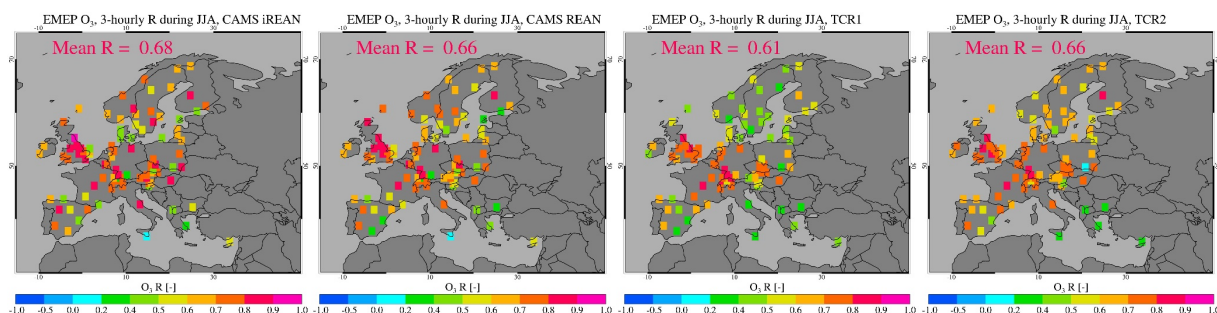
EMEP $O_3$, 3-hourly R during JJA, CAMS iREAN

Mean R = 0.68

-10 10 30 70 70 50 50 10 30

$O_3$ R [-]

-1.0 -0.5 0.0 0.2 0.4 0.5 0.6 0.7 0.8 0.9 1.0

EMEP $O_3$, 3-hourly R during JJA, CAMS REAN

Mean R = 0.66

-10 10 30 70 70 50 50 10 30

$O_3$ R [-]

-1.0 -0.5 0.0 0.2 0.4 0.5 0.6 0.7 0.8 0.9 1.0

EMEP $O_3$, 3-hourly R during JJA, TCR1

Mean R = 0.61

-10 10 30 70 70 50 50 10 30

$O_3$ R [-]

-1.0 -0.5 0.0 0.2 0.4 0.5 0.6 0.7 0.8 0.9 1.0

EMEP $O_3$, 3-hourly R during JJA, TCR2

Mean R = 0.66

-10 10 30 70 70 50 50 10 30

$O_3$ R [-]

-1.0 -0.5 0.0 0.2 0.4 0.5 0.6 0.7 0.8 0.9 1.0